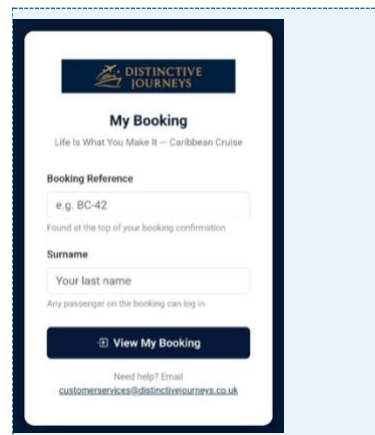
DISTINCTIVE JOURNEYS

My Booking

Life Is What You Make It — Caribbean Cruise

Booking Reference

e.g. BC-42

Found at the top of your booking confirmation

Surname

Your last name

Any passenger on the booking can log in

View My Booking

Need help? Email customerservices@distinctivejourneys.co.uk